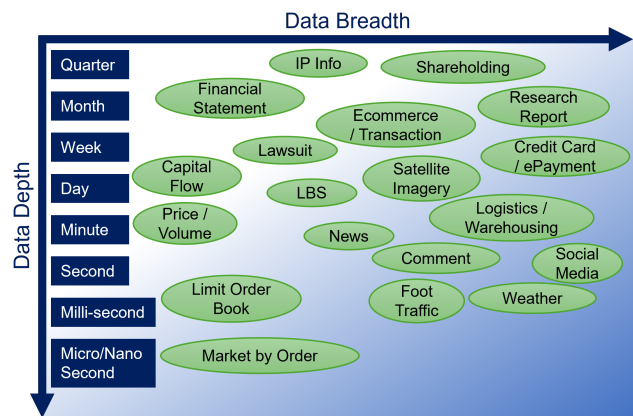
Data Breadth

Data Depth

Quarter
Month
Week
Day
Minute
Second
Milli-second
Micro/Nano Second

IP Info
Shareholding
Financial Statement
Research Report
Ecommerce / Transaction
Lawsuit
Credit Card / ePayment
Capital Flow
Satellite Imagery
LBS
Price / Volume
Logistics / Warehousing
News
Comment
Social Media
Limit Order Book
Foot Traffic
Weather
Market by Order